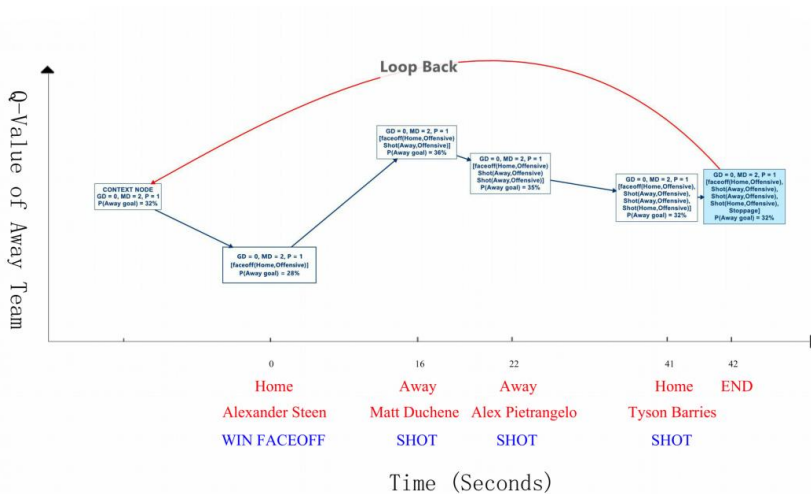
Q-Value of Away Team

Loop Back

CONTEXT NODE
GD = 0, MD = 2, P = 1
P(Away goal) = 32%

GD = 0, MD = 2, P = 1
[faceoff(Home,Offensive)]
P(Away goal) = 28%

GD = 0, MD = 2, P = 1
[faceoff(Home,Offensive)
Shot(Away,Offensive)]
P(Away goal) = 36%

GD = 0, MD = 2, P = 1
[faceoff(Home,Offensive)
Shot(Away,Offensive)
Shot(Away,Offensive)]
P(Away goal) = 35%

GD = 0, MD = 2, P = 1
[faceoff(Home,Offensive),
Shot(Away,Offensive),
Shot(Away,Offensive),
Shot(Home,Offensive)]
P(Away goal) = 32%

GD = 0, MD = 2, P = 1
[faceoff(Home,Offensive),
Shot(Away,Offensive),
Shot(Away,Offensive),
Shot(Home,Offensive),
Stoppage]
P(Away goal) = 32%

0
Home
Alexander Steen
WIN FACEOFF

16
Away
Matt Duchene
SHOT

22
Away
Alex Pietrangelo
SHOT

41
Home
Tyson Barries
SHOT

42
END

Time (Seconds)